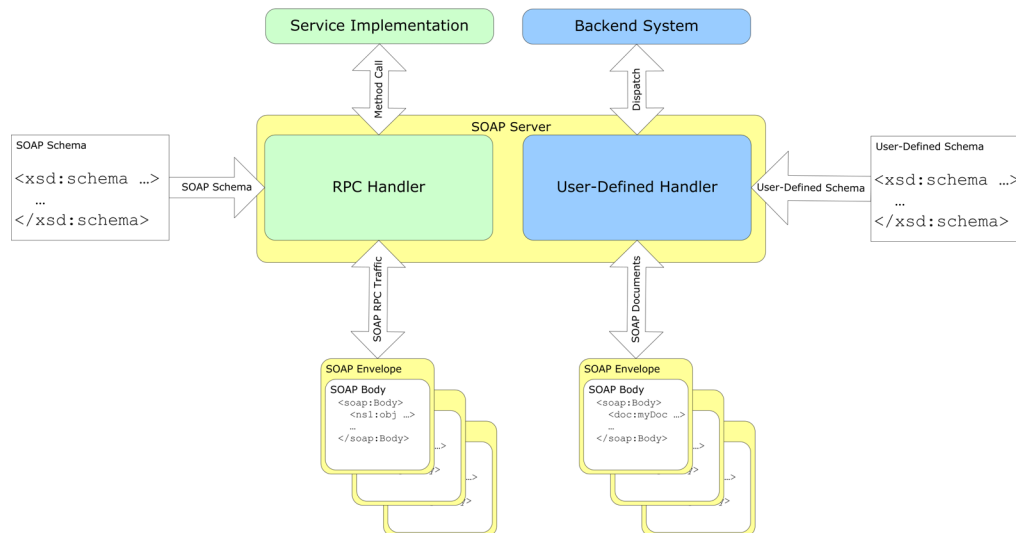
Service Implementation

Backend System

Method Call

Dispatch

SOAP Server

SOAP Schema

<xsd:schema …>
…
</xsd:schema>

SOAP Schema

RPC Handler

User-Defined Handler

User-Defined Schema

User-Defined Schema

<xsd:schema …>
…
</xsd:schema>

SOAP RPC Traffic

SOAP Documents

SOAP Envelope

SOAP Body

<soap:Body>
<ns1:obj …>
…
</soap:Body>

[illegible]>
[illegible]>
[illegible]>

SOAP Envelope

SOAP Body

<soap:Body>
<doc:myDoc …>
…
</soap:Body>

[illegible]>
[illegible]>
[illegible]>